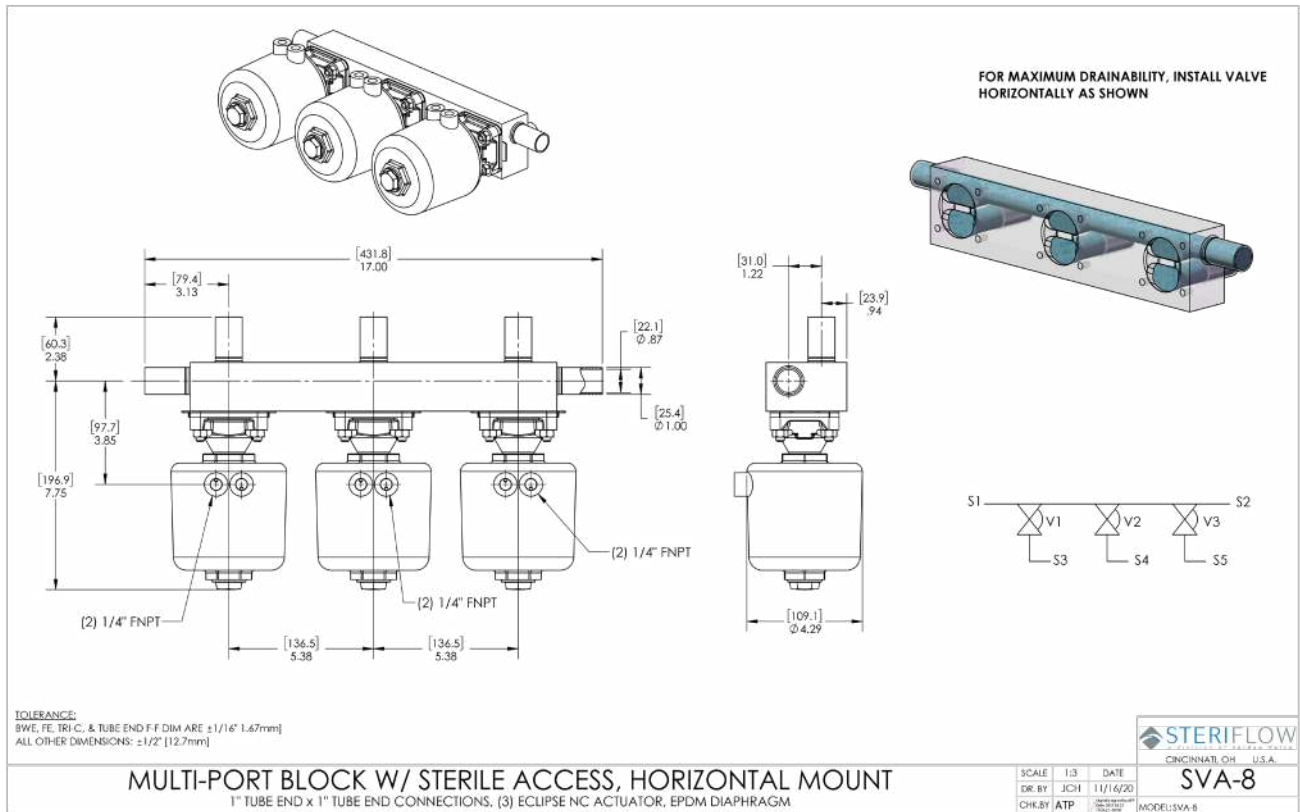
FOR MAXIMUM DRAINABILITY, INSTALL VALVE HORIZONTALLY AS SHOWN

[431.8]
17.00

[79.4]
3.13

[60.3]
2.38

[97.7]
3.85

[196.9]
7.75

[22.1]
Ø .87

[25.4]
Ø 1.00

[31.0]
1.22

[23.9]
.94

(2) 1/4" FNPT

(2) 1/4" FNPT

(2) 1/4" FNPT

[136.5]
5.38

[136.5]
5.38

[109.1]
Ø 4.29

S1
S2
V1
V2
V3
S3
S4
S5

TOLERANCE:
BWE, FE, TRI-C, & TUBE END F-F DIM ARE ±1/16" 1.67mm]
ALL OTHER DIMENSIONS: ±1/2" [12.7mm]

STERIFLOW
CINCINNATI, OH U.S.A.

MULTI-PORT BLOCK W/ STERILE ACCESS, HORIZONTAL MOUNT
1" TUBE END x 1" TUBE END CONNECTIONS, (3) ECLIPSE NC ACTUATOR, EPDM DIAPHRAGM

| SCALE | 1:3 | DATE |
|---|---|---|
| DR. BY | JCH | 11/16/20 |
| CHK.BY | ATP | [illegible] |

SVA-8
MODEL:SVA-8